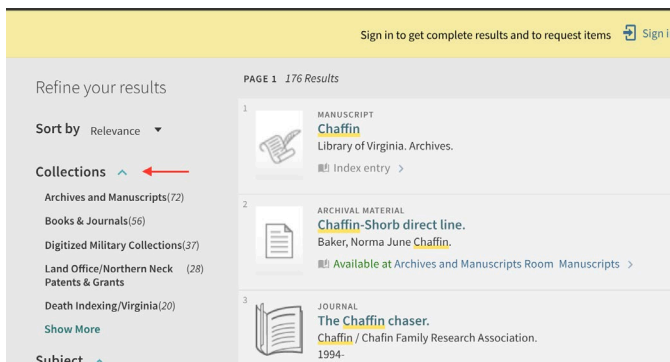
Sign in to get complete results and to request items Sign i

Refine your results

Sort by Relevance ▼

Collections ^

Archives and Manuscripts(72)

Books & Journals(56)

Digitized Military Collections(37)

Land Office/Northern Neck Patents & Grants (28)

Death Indexing/Virginia(20)

Show More

Subject ^

PAGE 1 176 Results

1

MANUSCRIPT

Chaffin

Library of Virginia. Archives.

Index entry >

2

ARCHIVAL MATERIAL

Chaffin-Shorb direct line.

Baker, Norma June Chaffin.

Available at Archives and Manuscripts Room Manuscripts >

3

JOURNAL

The Chaffin chaser.

Chaffin / Chafin Family Research Association.

1994-